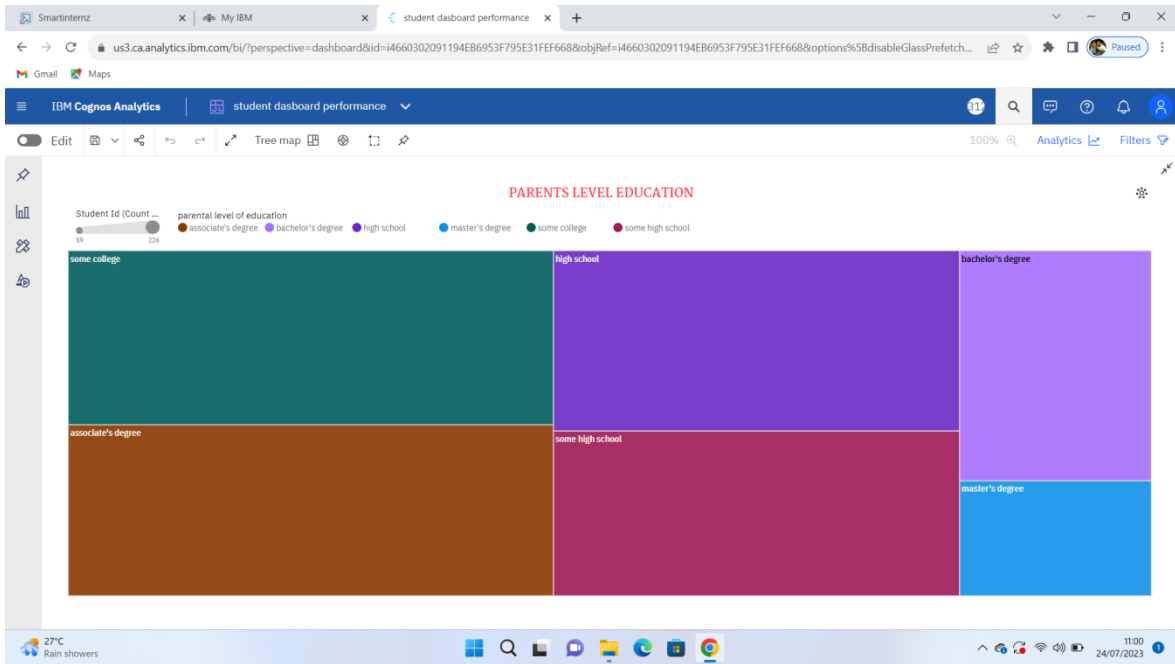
Smartinternz × My IBM × student dasboard performance × +

us3.ca.analytics.ibm.com/bi/?perspective=dashboard&id=i4660302091194EB6953F795E31FEF668&objRef=i4660302091194EB6953F795E31FEF668&options%5BdisableGlassPrefetch...

Paused

Gmail Maps

IBM Cognos Analytics | student dasboard performance

31

Edit Tree map

100% Analytics Filters

PARENTS LEVEL EDUCATION

Student Id (Count ...
59 226

parental level of education
associate's degree bachelor's degree high school master's degree some college some high school

some college

high school

bachelor's degree

associate's degree

some high school

master's degree

27°C
Rain showers

11:00
24/07/2023